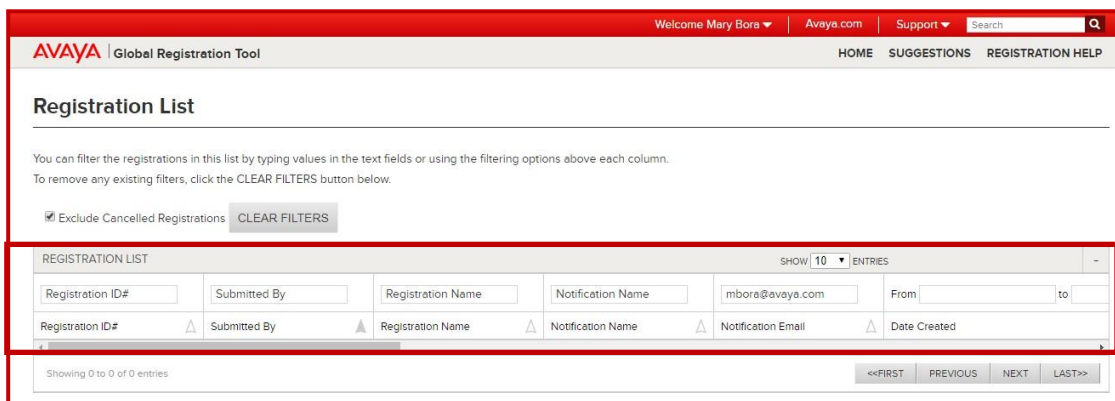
Welcome Mary Bora ▾ | Avaya.com | Support ▾ | Search

AVAYA | Global Registration Tool

HOME SUGGESTIONS REGISTRATION HELP

Registration List

You can filter the registrations in this list by typing values in the text fields or using the filtering options above each column.
To remove any existing filters, click the CLEAR FILTERS button below.

Exclude Cancelled Registrations CLEAR FILTERS

REGISTRATION LIST SHOW 10 ▾ ENTRIES -

| Registration ID# | Submitted By | Registration Name | Notification Name | mbora@avaya.com | From to |
|---|---|---|---|---|---|
| Registration ID# | Submitted By | Registration Name | Notification Name | Notification Email | Date Created |

Showing 0 to 0 of 0 entries

<<FIRST PREVIOUS NEXT LAST>>